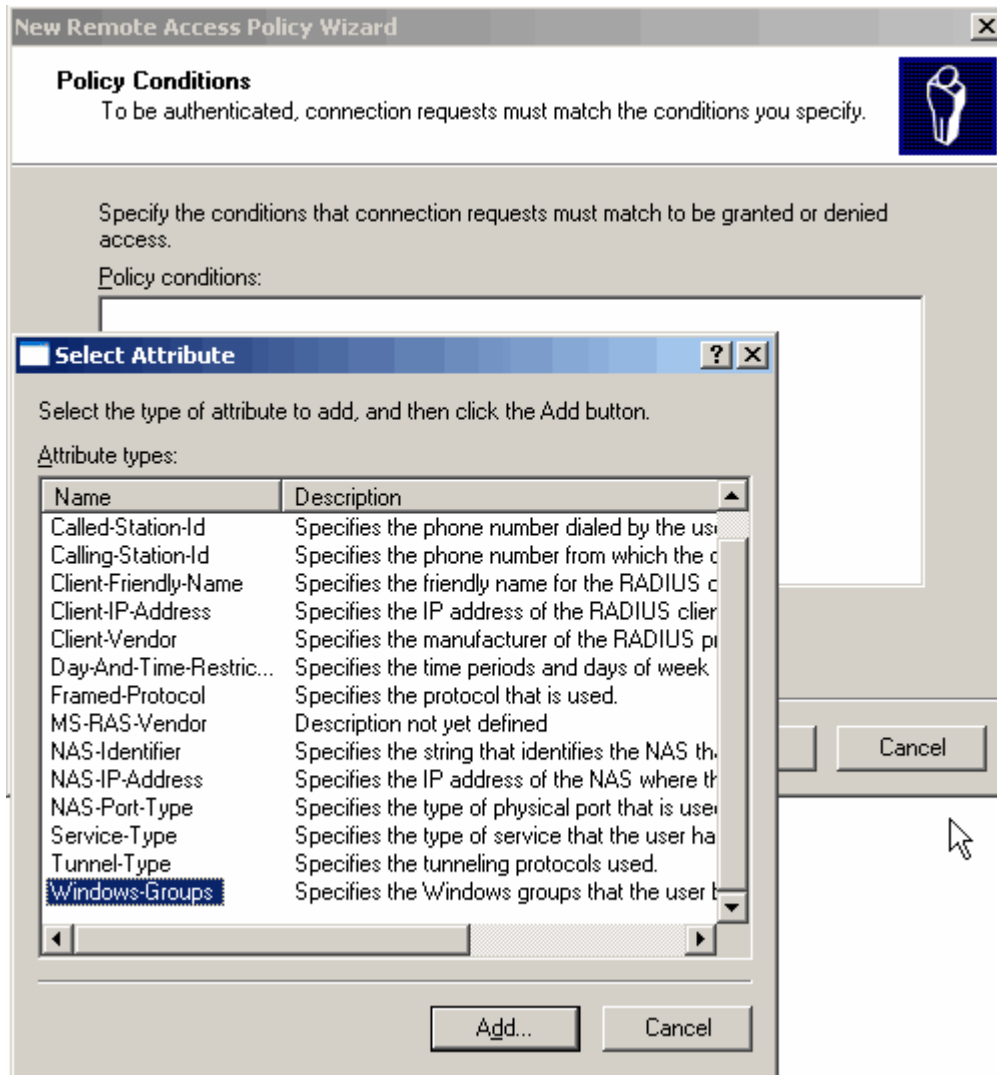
New Remote Access Policy Wizard

Policy Conditions
To be authenticated, connection requests must match the conditions you specify.

Specify the conditions that connection requests must match to be granted or denied access.

Policy conditions:

Select Attribute

?

Select the type of attribute to add, and then click the Add button.

Attribute types:

| Name | Description |
|---|---|
| Called-Station-Id | Specifies the phone number dialed by the us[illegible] |
| Calling-Station-Id | Specifies the phone number from which the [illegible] |
| Client-Friendly-Name | Specifies the friendly name for the RADIUS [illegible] |
| Client-IP-Address | Specifies the IP address of the RADIUS clie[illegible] |
| Client-Vendor | Specifies the manufacturer of the RADIUS p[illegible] |
| Day-And-Time-Restric... | Specifies the time periods and days of week |
| Framed-Protocol | Specifies the protocol that is used. |
| MS-RAS-Vendor | Description not yet defined |
| NAS-Identifier | Specifies the string that identifies the NAS th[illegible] |
| NAS-IP-Address | Specifies the IP address of the NAS where t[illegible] |
| NAS-Port-Type | Specifies the type of physical port that is use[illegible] |
| Service-Type | Specifies the type of service that the user ha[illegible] |
| Tunnel-Type | Specifies the tunneling protocols used. |
| Windows-Groups | Specifies the Windows groups that the user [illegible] |

Add...

Cancel

Cancel